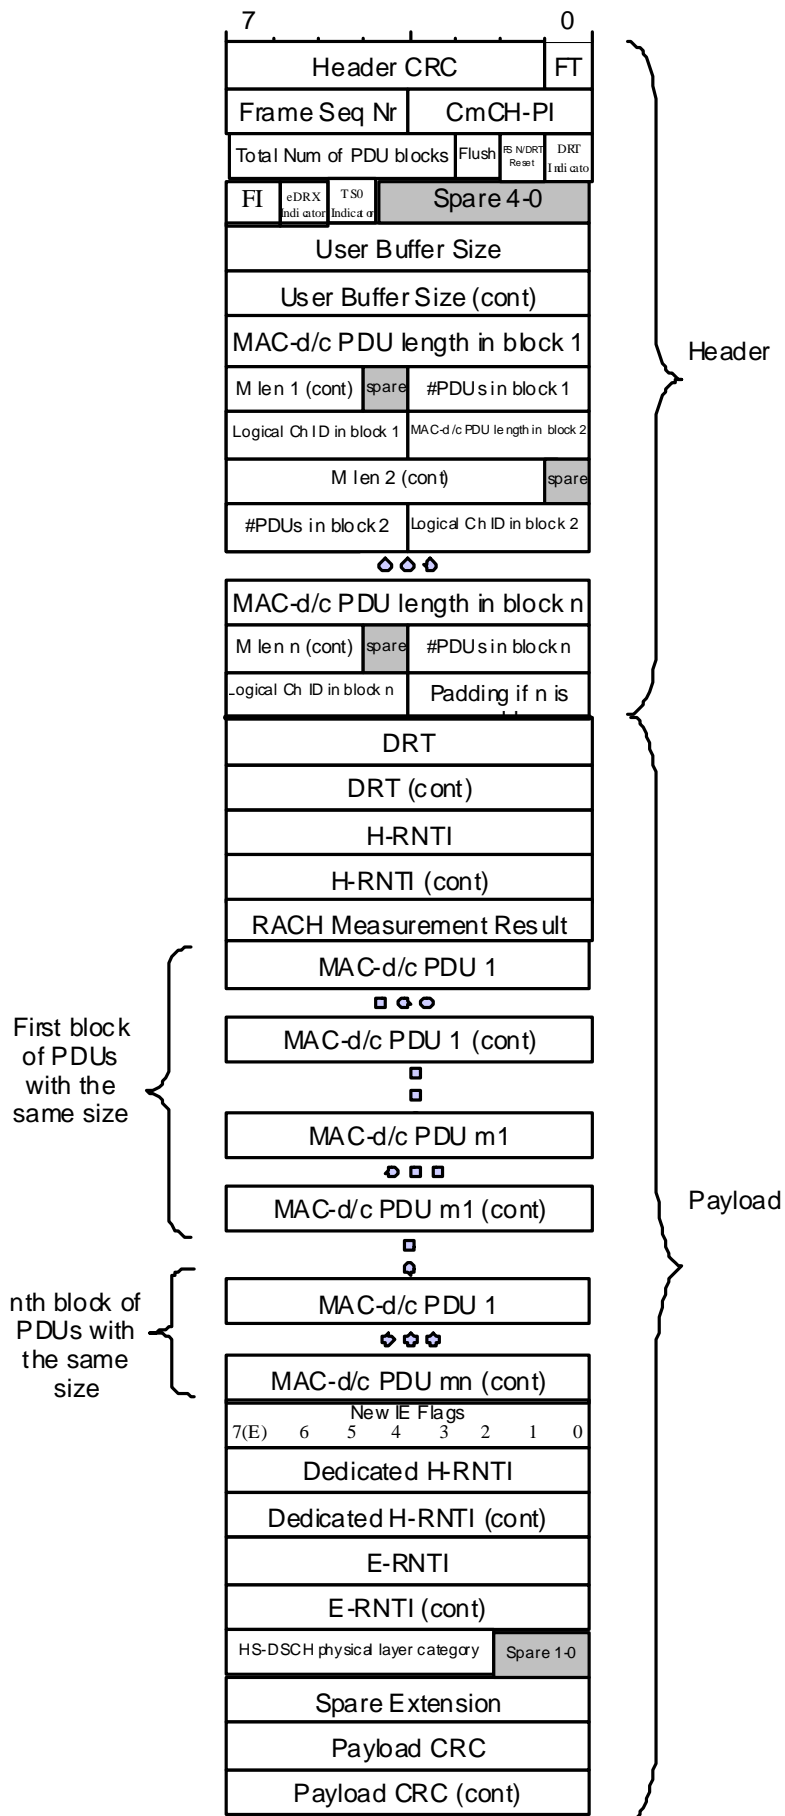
7 0

Header CRC | FT
Frame Seq Nr | CmCH-PI
Total Num of PDU blocks | Flush | FSN/DRT Reset | DRT Indicato
FI | eDRX Indicator | TS0 Indicator | Spare 4-0
User Buffer Size
User Buffer Size (cont)
MAC-d/c PDU length in block 1
M len 1 (cont) | spare | #PDUs in block 1
Logical Ch ID in block 1 | MAC-d/c PDU length in block 2
M len 2 (cont) | spare
#PDUs in block 2 | Logical Ch ID in block 2
MAC-d/c PDU length in block n
M len n (cont) | spare | #PDUs in block n
Logical Ch ID in block n | Padding if n is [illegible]

Header

DRT
DRT (cont)
H-RNTI
H-RNTI (cont)
RACH Measurement Result
MAC-d/c PDU 1
MAC-d/c PDU 1 (cont)
MAC-d/c PDU m1
MAC-d/c PDU m1 (cont)
MAC-d/c PDU 1
MAC-d/c PDU mn (cont)
New IE Flags
7(E) 6 5 4 3 2 1 0
Dedicated H-RNTI
Dedicated H-RNTI (cont)
E-RNTI
E-RNTI (cont)
HS-DSCH physical layer category | Spare 1-0
Spare Extension
Payload CRC
Payload CRC (cont)

First block of PDUs with the same size

nth block of PDUs with the same size

Payload